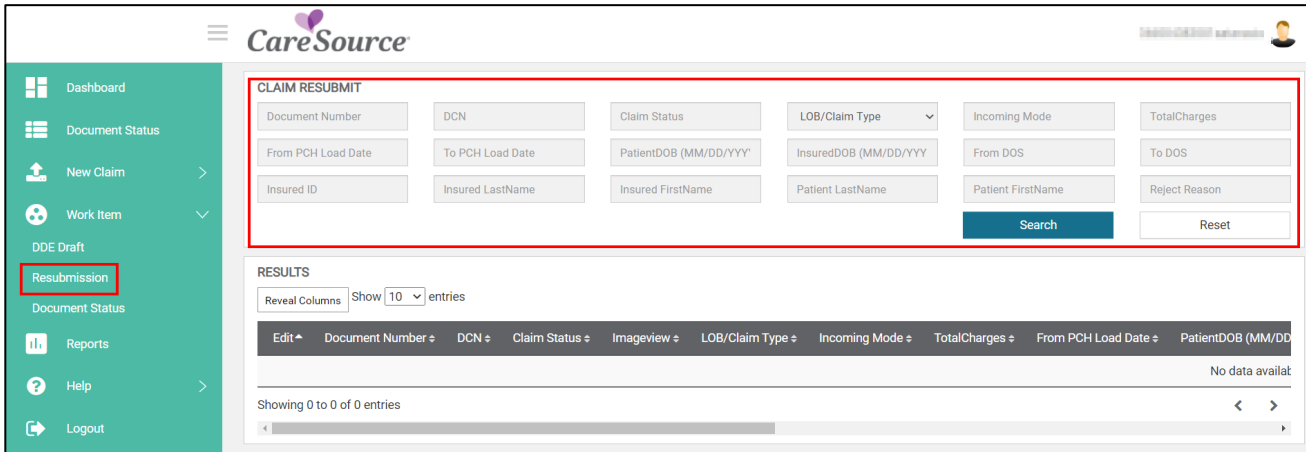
CareSource

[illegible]

Dashboard
Document Status
New Claim
Work Item
DDE Draft
Resubmission
Document Status
Reports
Help
Logout

CLAIM RESUBMIT

Document Number
DCN
Claim Status
LOB/Claim Type
Incoming Mode
TotalCharges
From PCH Load Date
To PCH Load Date
PatientDOB (MM/DD/YYY
InsuredDOB (MM/DD/YYY
From DOS
To DOS
Insured ID
Insured LastName
Insured FirstName
Patient LastName
Patient FirstName
Reject Reason

Search
Reset

RESULTS

Reveal Columns
Show 10 entries

| Edit | Document Number | DCN | Claim Status | Imageview | LOB/Claim Type | Incoming Mode | TotalCharges | From PCH Load Date | PatientDOB (MM/DD |
|---|---|---|---|---|---|---|---|---|---|
| | | | | | | | | | No data availab |

Showing 0 to 0 of 0 entries